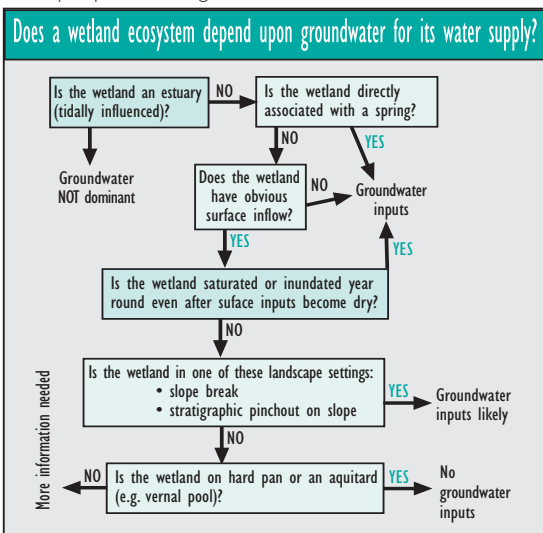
Does a wetland ecosystem depend upon groundwater for its water supply?

Is the wetland an estuary (tidally influenced)?

NO

Is the wetland directly associated with a spring?

Groundwater NOT dominant

NO

YES

Does the wetland have obvious surface inflow?

NO

Groundwater inputs

YES

YES

Is the wetland saturated or inundated year round even after suface inputs become dry?

NO

Is the wetland in one of these landscape settings:
• slope break
• stratigraphic pinchout on slope

YES

Groundwater inputs likely

NO

More information needed

NO

Is the wetland on hard pan or an aquitard (e.g. vernal pool)?

YES

No groundwater inputs